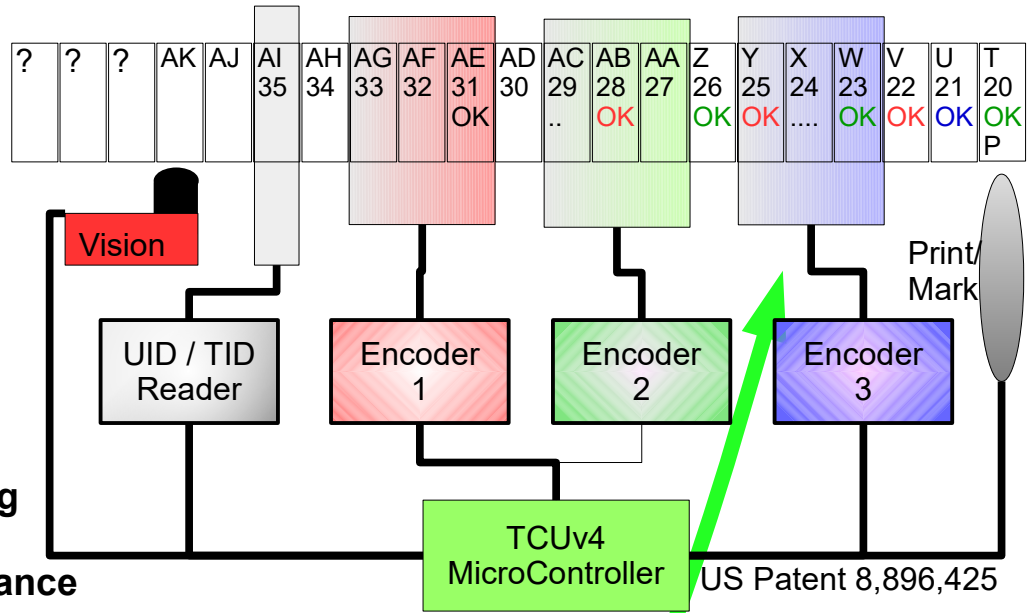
| ? | ? | ? | AK | AJ | AI 35 | AH 34 | AG 33 | AF 32 | AE 31 OK | AD 30 | AC 29 .. | AB 28 OK | AA 27 | Z 26 OK | Y 25 OK | X 24 .... | W 23 OK | V 22 OK | U 21 OK | T 20 OK P |
|---|---|---|---|---|---|---|---|---|---|---|---|---|---|---|---|---|---|---|---|---|

Vision

Print/ Mark

UID / TID Reader

Encoder 1

Encoder 2

Encoder 3

g

TCUv4 MicroController

ance

US Patent 8,896,425